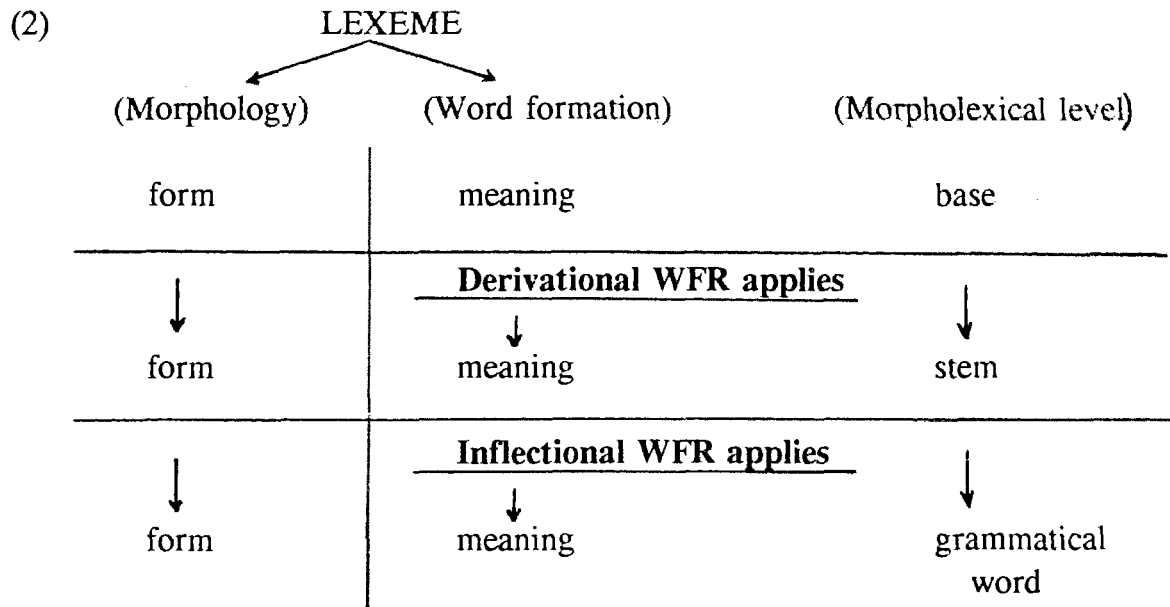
(2) LEXEME

(Morphology) (Word formation) (Morpholexical level)

| | | |
|---|---|---|
| form | meaning | base |
| | Derivational WFR applies | |
| ↓ form | ↓ meaning | ↓ stem |
| | Inflectional WFR applies | |
| ↓ form | ↓ meaning | ↓ grammatical word |